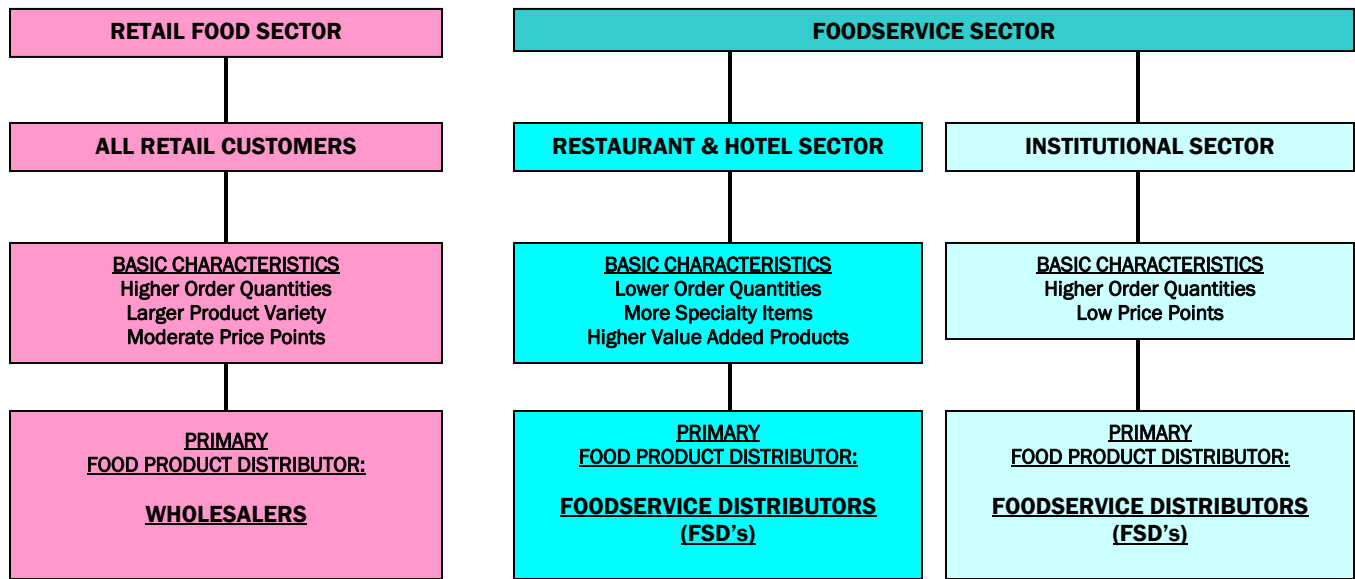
RETAIL FOOD SECTOR

ALL RETAIL CUSTOMERS

BASIC CHARACTERISTICS
Higher Order Quantities
Larger Product Variety
Moderate Price Points

PRIMARY
FOOD PRODUCT DISTRIBUTOR:

WHOLESALERS

FOODSERVICE SECTOR

RESTAURANT & HOTEL SECTOR

BASIC CHARACTERISTICS
Lower Order Quantities
More Specialty Items
Higher Value Added Products

PRIMARY
FOOD PRODUCT DISTRIBUTOR:

FOODSERVICE DISTRIBUTORS
(FSD's)

INSTITUTIONAL SECTOR

BASIC CHARACTERISTICS
Higher Order Quantities
Low Price Points

PRIMARY
FOOD PRODUCT DISTRIBUTOR:

FOODSERVICE DISTRIBUTORS
(FSD's)